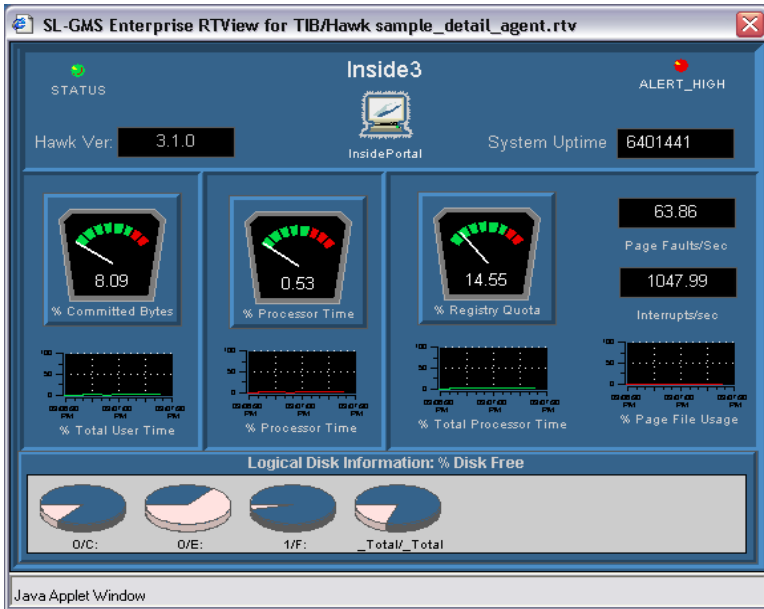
SL-GMS Enterprise RTView for TIB/Hawk sample_detail_agent.rtv

STATUS

Inside3

ALERT_HIGH

InsidePortal

Hawk Ver: 3.1.0

System Uptime 6401441

8.09
% Committed Bytes

0.53
% Processor Time

14.55
% Registry Quota

63.86
Page Faults/Sec

1047.99
Interrupts/sec

100
50
0

% Total User Time

% Processor Time

% Total Processor Time

% Page File Usage

Logical Disk Information: % Disk Free

0/C:
0/E:
1/F:
_Total/_Total

Java Applet Window